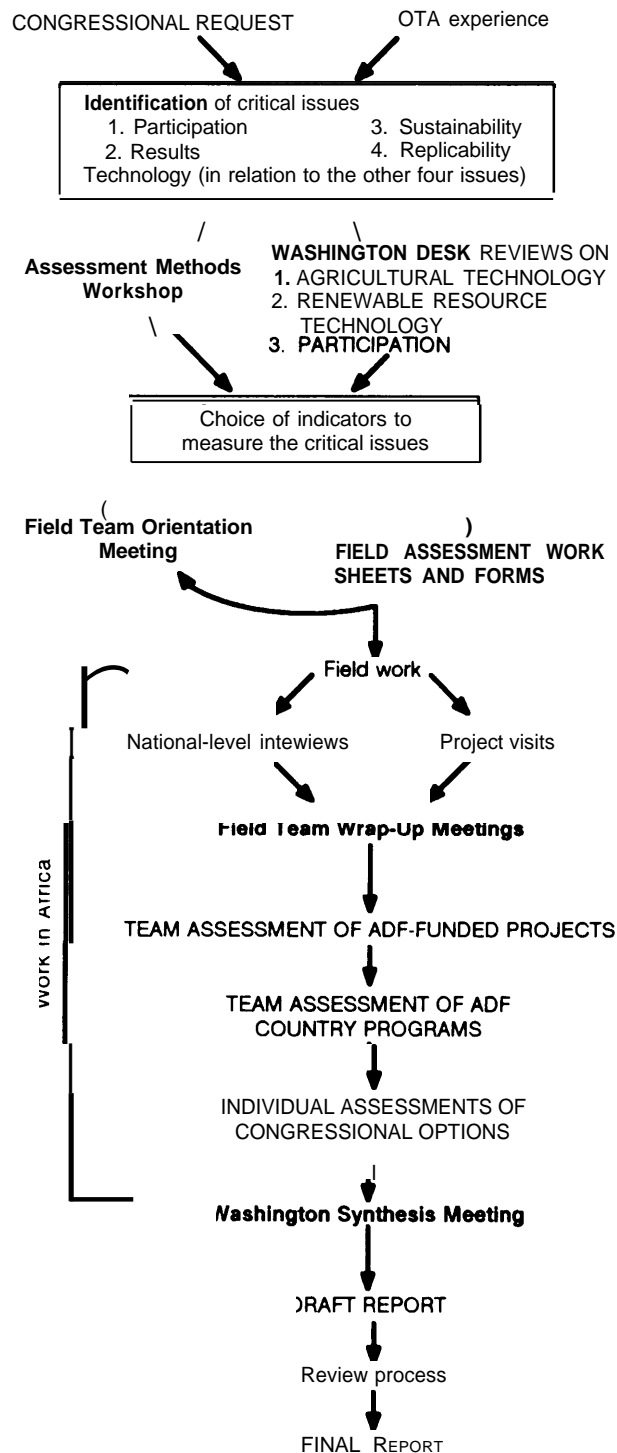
CONGRESSIONAL REQUEST

OTA experience

Identification of critical issues
1. Participation
3. Sustainability
2. Results
4. Replicability
Technology (in relation to the other four issues)

Assessment Methods Workshop

WASHINGTON DESK REVIEWS ON
1. AGRICULTURAL TECHNOLOGY
2. RENEWABLE RESOURCE TECHNOLOGY
3. PARTICIPATION

Choice of indicators to measure the critical issues

Field Team Orientation Meeting

FIELD ASSESSMENT WORK SHEETS AND FORMS

Field work

National-level intewiews

Project visits

Work in Africa

Field Team Wrap-Up Meetings

TEAM ASSESSMENT OF ADF-FUNDED PROJECTS

TEAM ASSESSMENT OF ADF COUNTRY PROGRAMS

INDIVIDUAL ASSESSMENTS OF CONGRESSIONAL OPTIONS

Washington Synthesis Meeting

DRAFT REPORT

Review process

FINAL REPORT